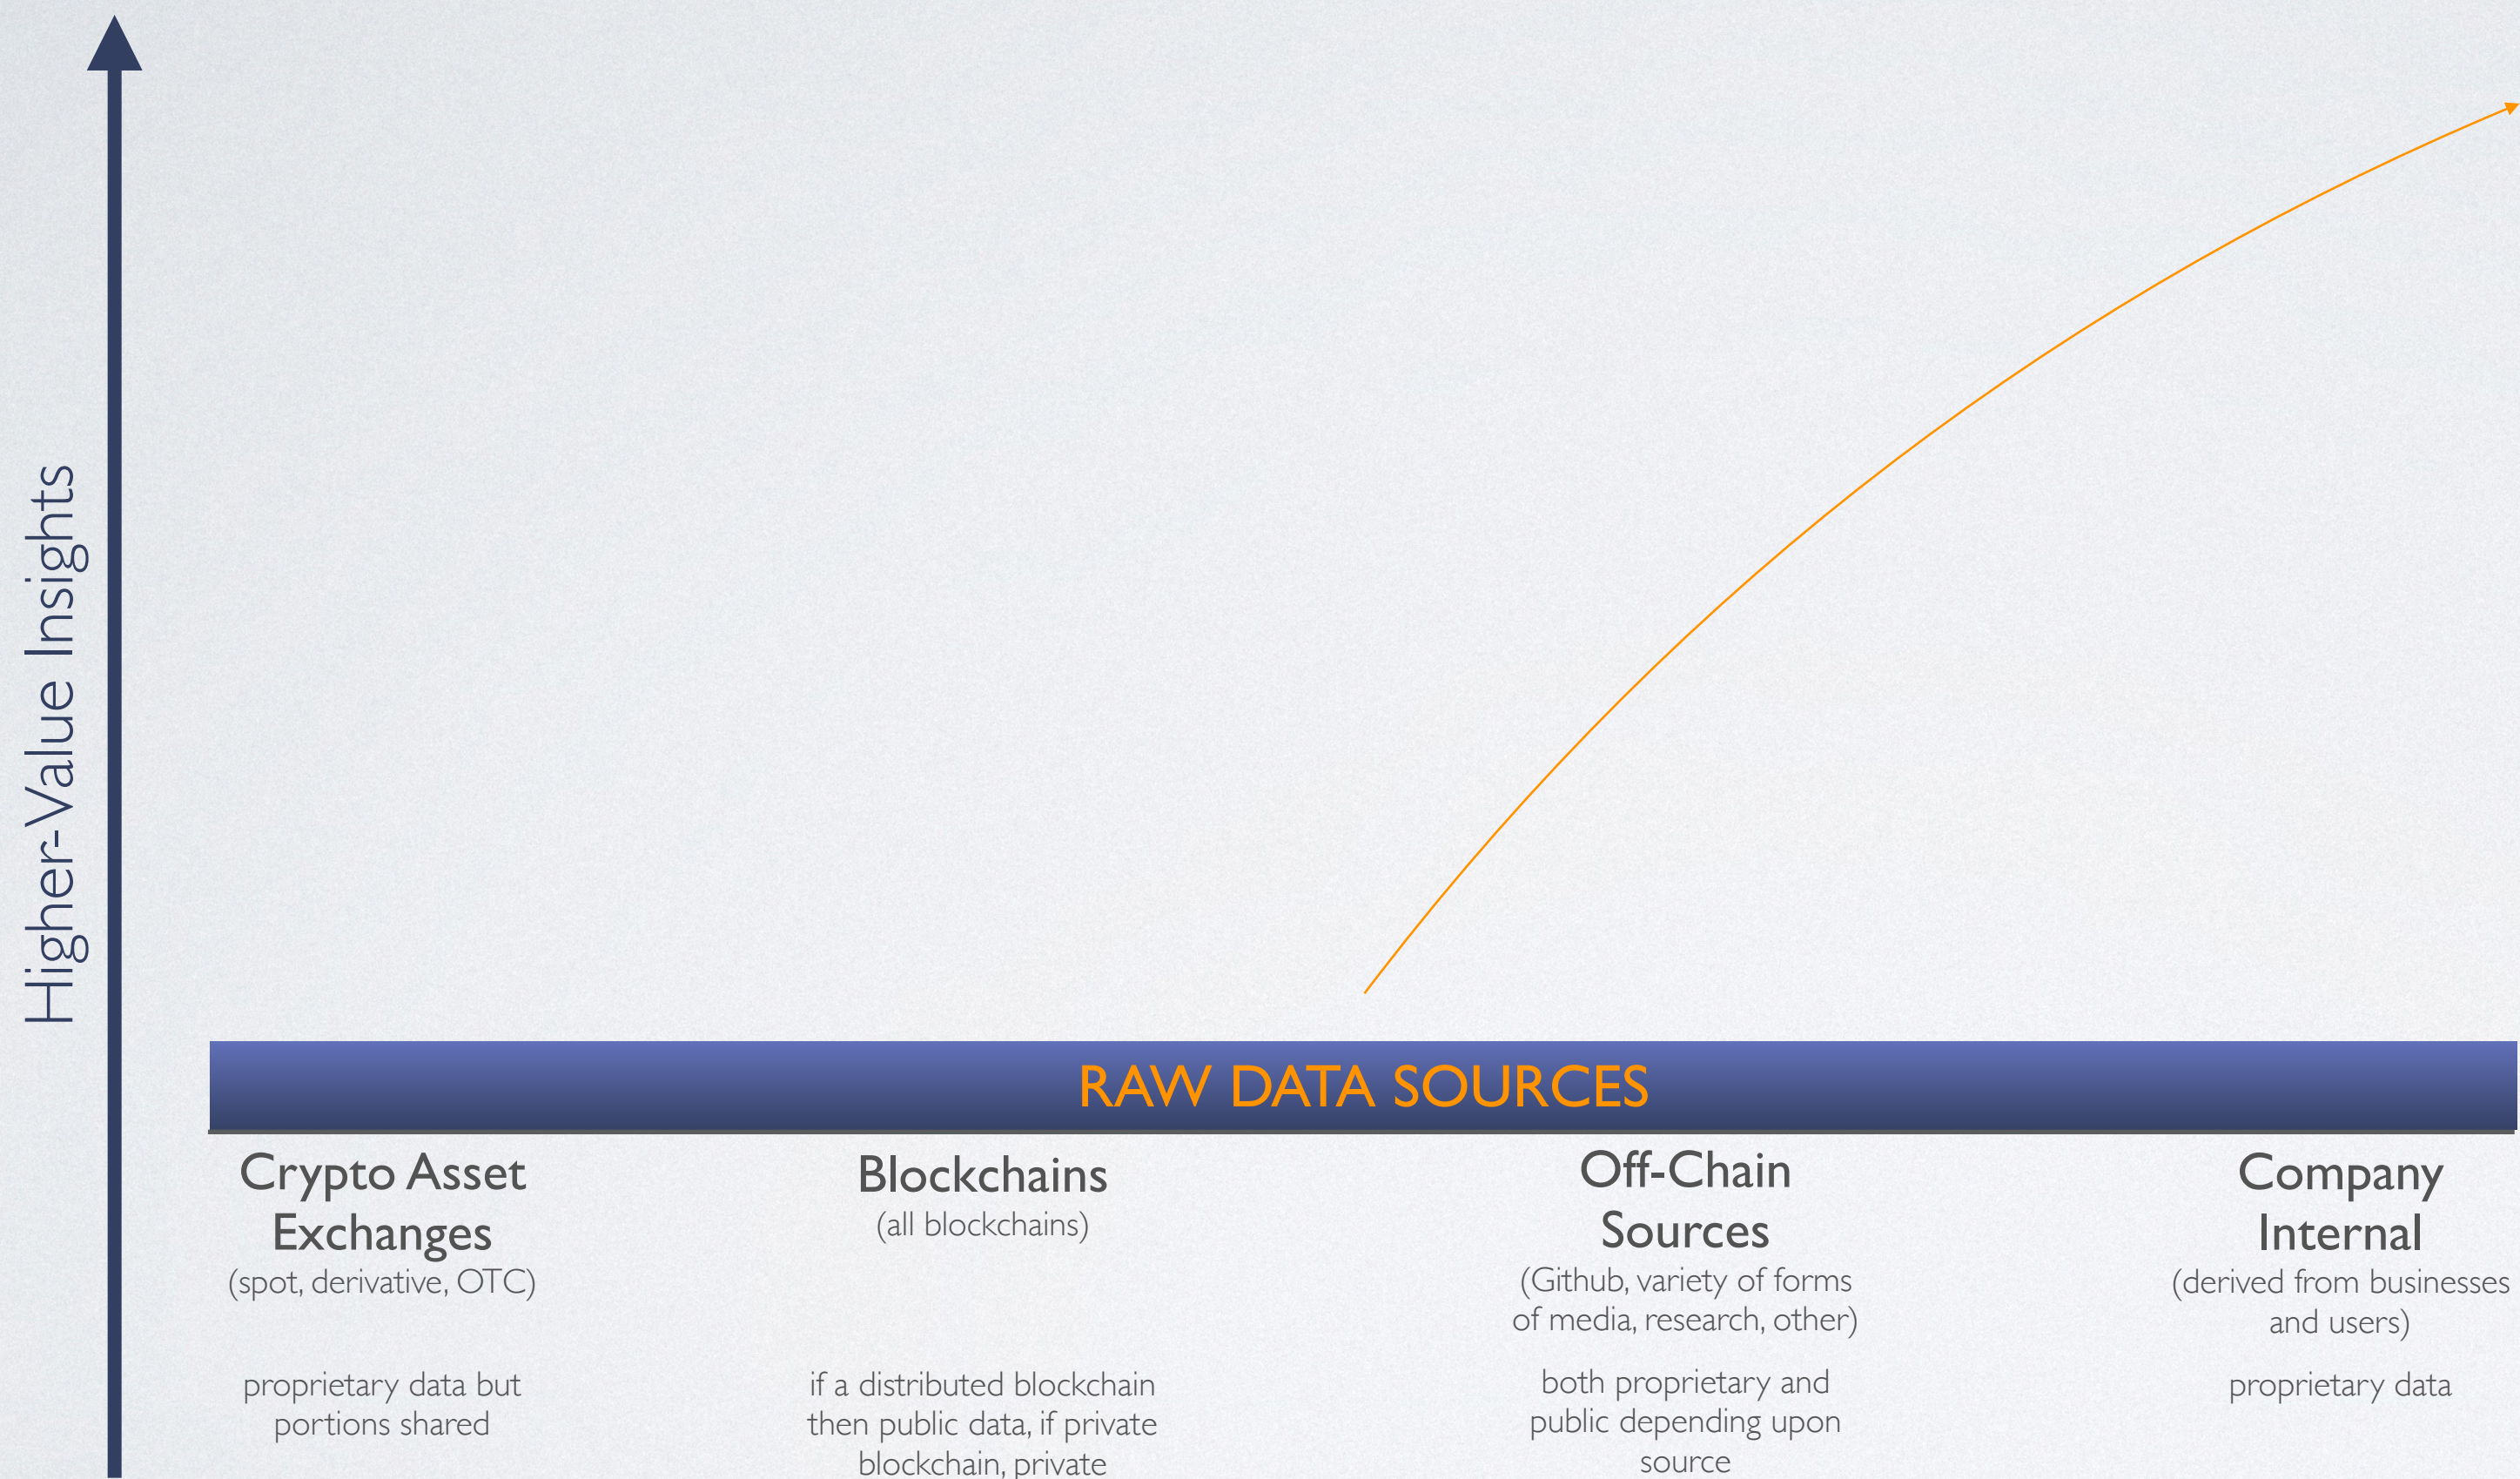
Higher-Value Insights

RAW DATA SOURCES

Crypto Asset Exchanges
(spot, derivative, OTC)

proprietary data but portions shared

Blockchains
(all blockchains)

if a distributed blockchain then public data, if private blockchain, private

Off-Chain Sources
(Github, variety of forms of media, research, other)

both proprietary and public depending upon source

Company Internal
(derived from businesses and users)

proprietary data